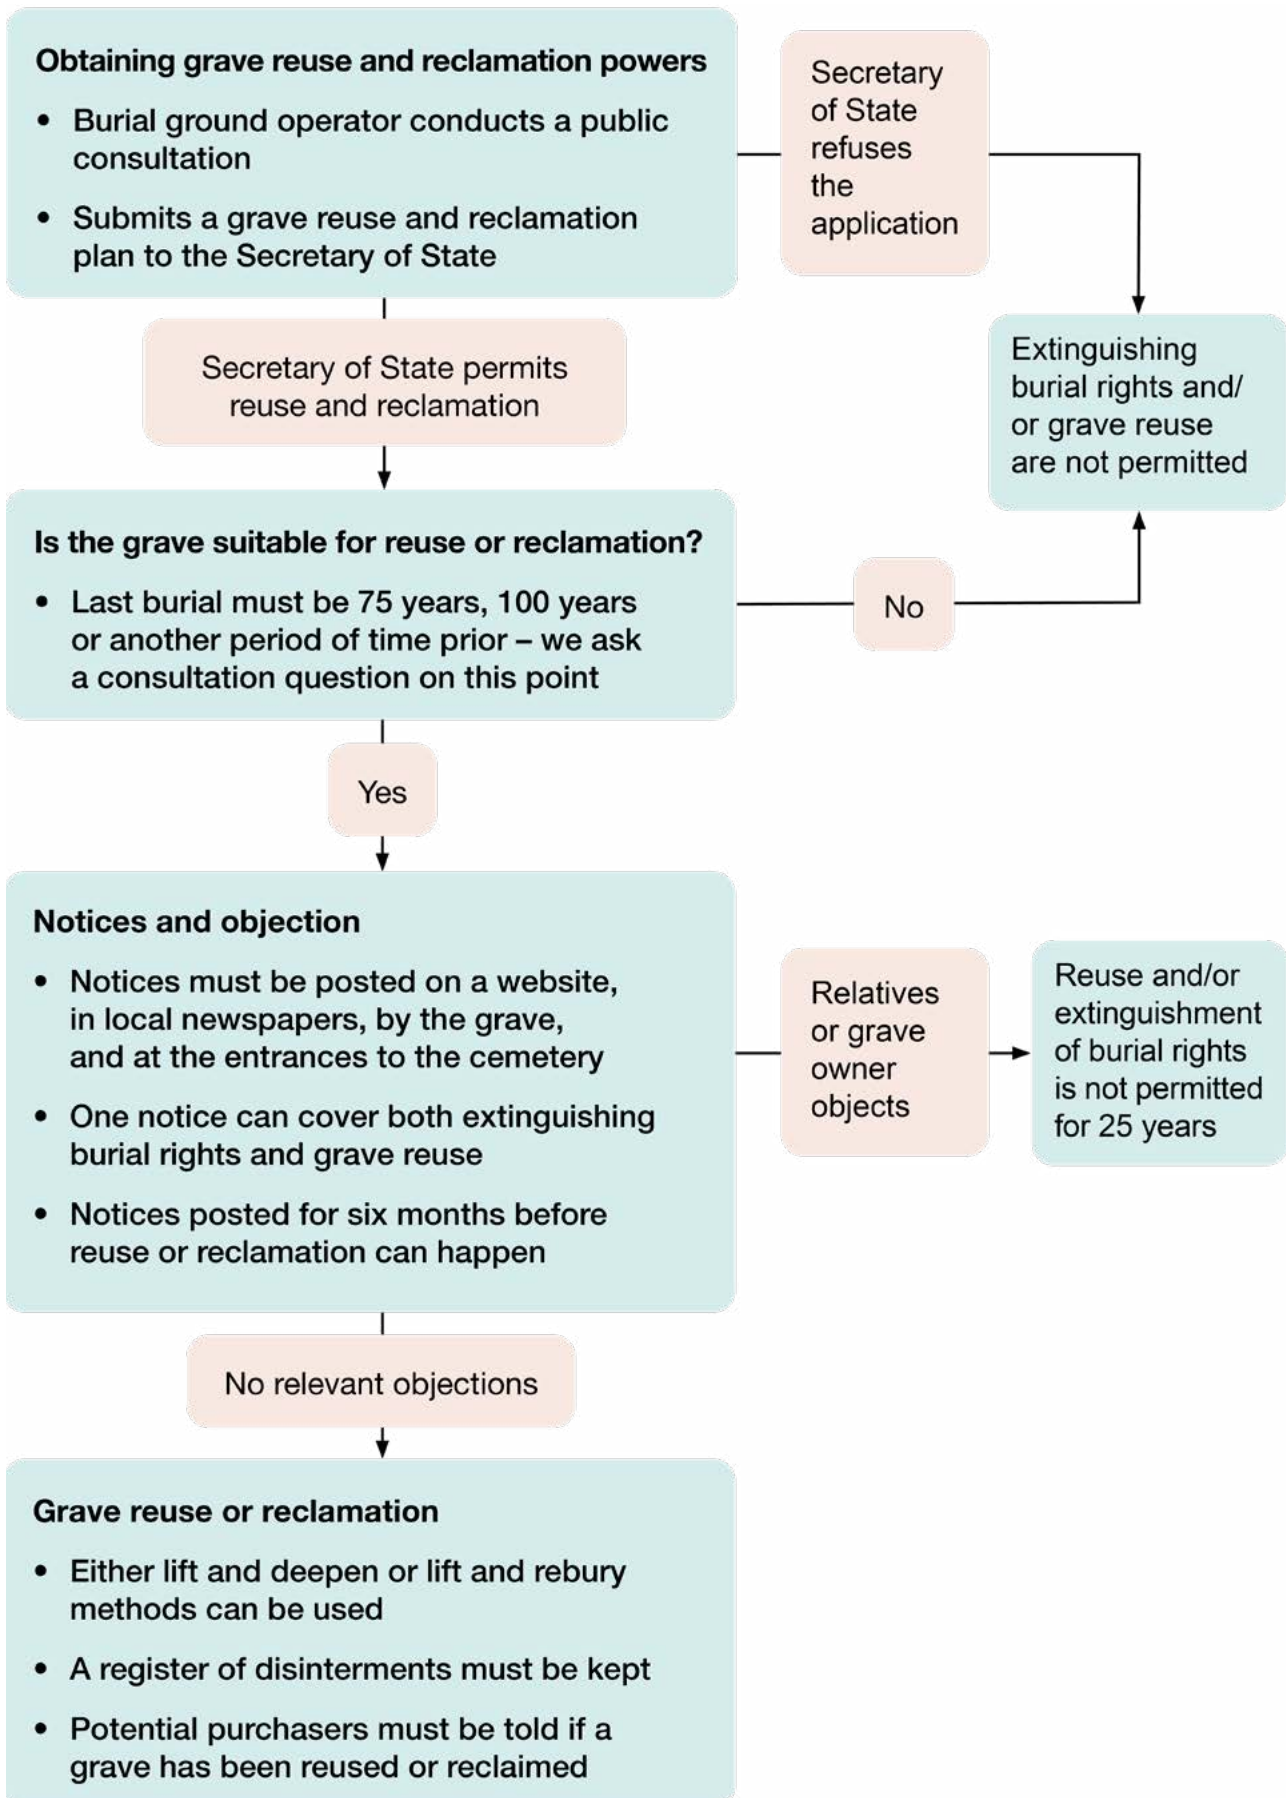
**Obtaining grave reuse and reclamation powers**

- Burial ground operator conducts a public consultation
- Submits a grave reuse and reclamation plan to the Secretary of State

Secretary of State refuses the application

Extinguishing burial rights and/or grave reuse are not permitted

Secretary of State permits reuse and reclamation

**Is the grave suitable for reuse or reclamation?**

- Last burial must be 75 years, 100 years or another period of time prior – we ask a consultation question on this point

No

Yes

**Notices and objection**

- Notices must be posted on a website, in local newspapers, by the grave, and at the entrances to the cemetery
- One notice can cover both extinguishing burial rights and grave reuse
- Notices posted for six months before reuse or reclamation can happen

Relatives or grave owner objects

Reuse and/or extinguishment of burial rights is not permitted for 25 years

No relevant objections

**Grave reuse or reclamation**

- Either lift and deepen or lift and rebury methods can be used
- A register of disinterments must be kept
- Potential purchasers must be told if a grave has been reused or reclaimed